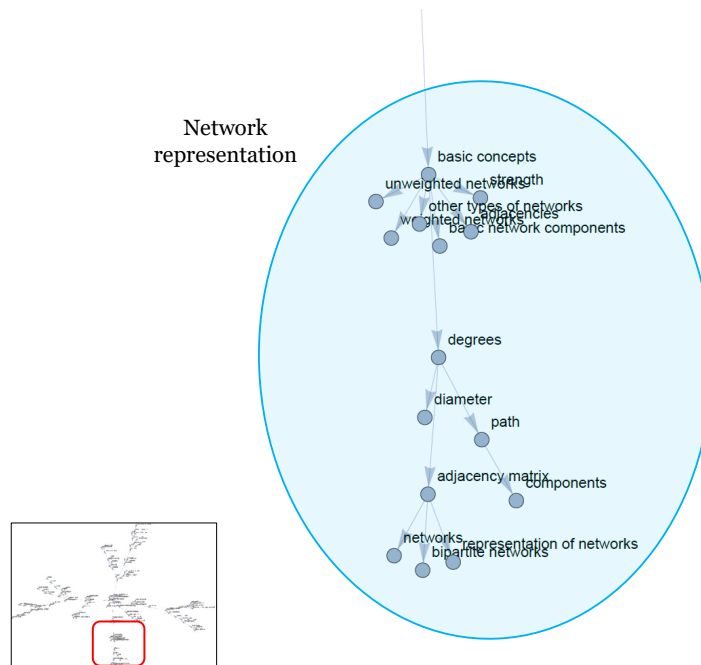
Network representation

basic concepts
unweighted networks
strength
other types of networks
weighted networks
adjacencies
basic network components
degrees
diameter
path
adjacency matrix
components
networks
representation of networks
bipartite networks